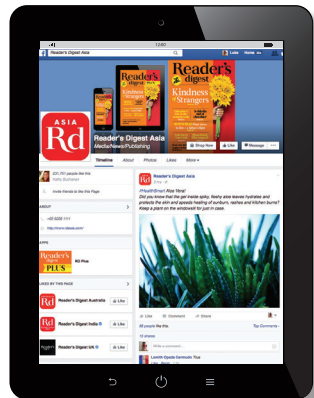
12:00

Reader's Digest Asia

Luke Home

Reader's digest

Reader's digest
Kindness of Strangers

ASIA
Rd

Reader's Digest Asia
Media/News/Publishing

Shop Now
Like
Message

Timeline About Photos Likes More

220,761 people like this
Kathy Buchanan

Invite friends to like this Page

ABOUT

+1 0000 111

http://www.rdasia.com/

APPS

Reader's digest
PLUS

RD Plus

LIKED BY THIS PAGE

Reader's Digest Australia
Like

Reader's Digest India
Like

Reader's Digest UK
Like

Reader's Digest Asia

#HealthSmart Aloe Vera!
Did you know that the gel inside spiky, fleshy aloe leaves hydrates and protects the skin and speeds healing of sunburn, rashes and kitchen burns? Keep a plant on the windowsill just in case.

Like
Comment
Share

99 people like this.

Top Comments

10 shares

Write a comment...

Lamlih Oyade Comsuks Thai